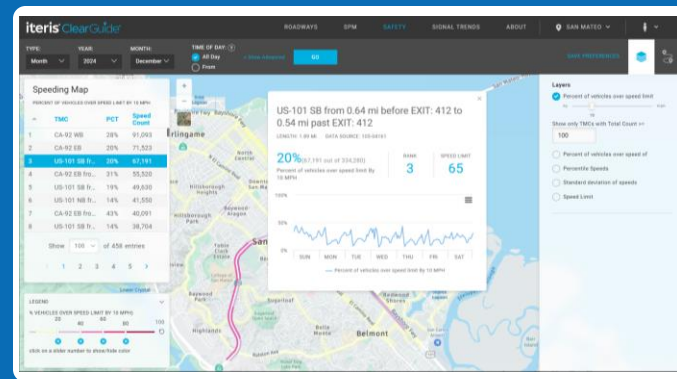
iteris ClearGuide

ROADWAYS SPM SAFETY SIGNAL TRENDS ABOUT SAN MATEO

TYPE: Month YEAR: 2024 MONTH: December TIME OF DAY: All Day From + Show Advanced GO

SAVE PREFERENCES

Speeding Map

PERCENT OF VEHICLES OVER SPEED LIMIT BY 10 MPH

| # | TMC | PCT | Speed Count |
|---|---|---|---|
| 1 | CA-92 WB | 28% | 91,093 |
| 2 | CA-92 EB | 20% | 71,523 |
| 3 | US-101 SB fr... | 20% | 67,191 |
| 4 | CA-92 EB fr... | 31% | 55,520 |
| 5 | US-101 NB fr... | 19% | 49,630 |
| 6 | US-101 NB fr... | 14% | 41,550 |
| 7 | CA-92 EB fro... | 43% | 40,091 |
| 8 | US-101 SB fr... | 14% | 38,704 |

Show 100 of 458 entries

1 2 3 4 5 >

LEGEND

% VEHICLES OVER SPEED LIMIT BY 10 MPH

20 40 60 80 100

click on a slider number to show/hide color

US-101 SB from 0.64 mi before EXIT: 412 to 0.54 mi past EXIT: 412

LENGTH: 1.99 MI DATA SOURCE: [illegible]

20% (67,191 out of 334,280) Percent of vehicles over speed limit By 10 MPH

RANK 3

SPEED LIMIT 65

100%

50%

0%

SUN MON TUE WED THU FRI SAT

Percent of vehicles over speed limit By 10 MPH

rlingame

San

Belmont

Highlands

Layers

Percent of vehicles over speed limit

Show only TMCs with Total Count >=

100

Percent of vehicles over speed of

Percentile Speeds

Standard deviation of speeds

Speed Limit